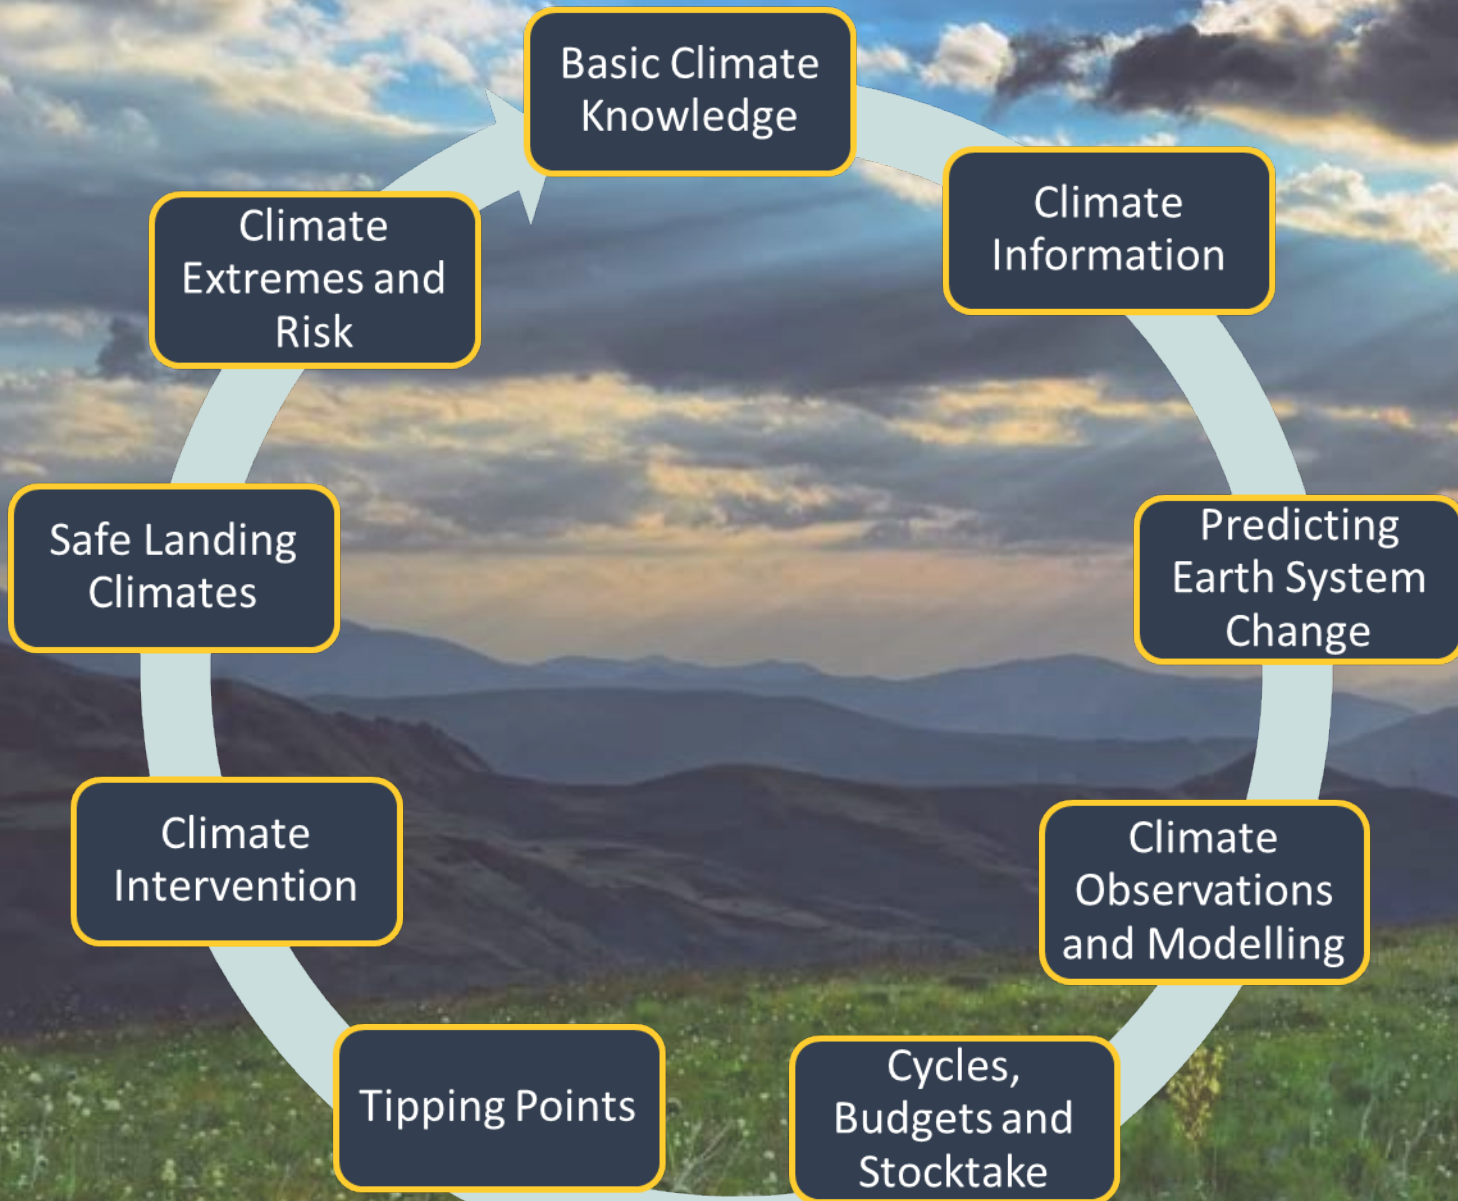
Basic Climate Knowledge

Climate Information

Predicting Earth System Change

Climate Observations and Modelling

Cycles, Budgets and Stocktake

Tipping Points

Climate Intervention

Safe Landing Climates

Climate Extremes and Risk